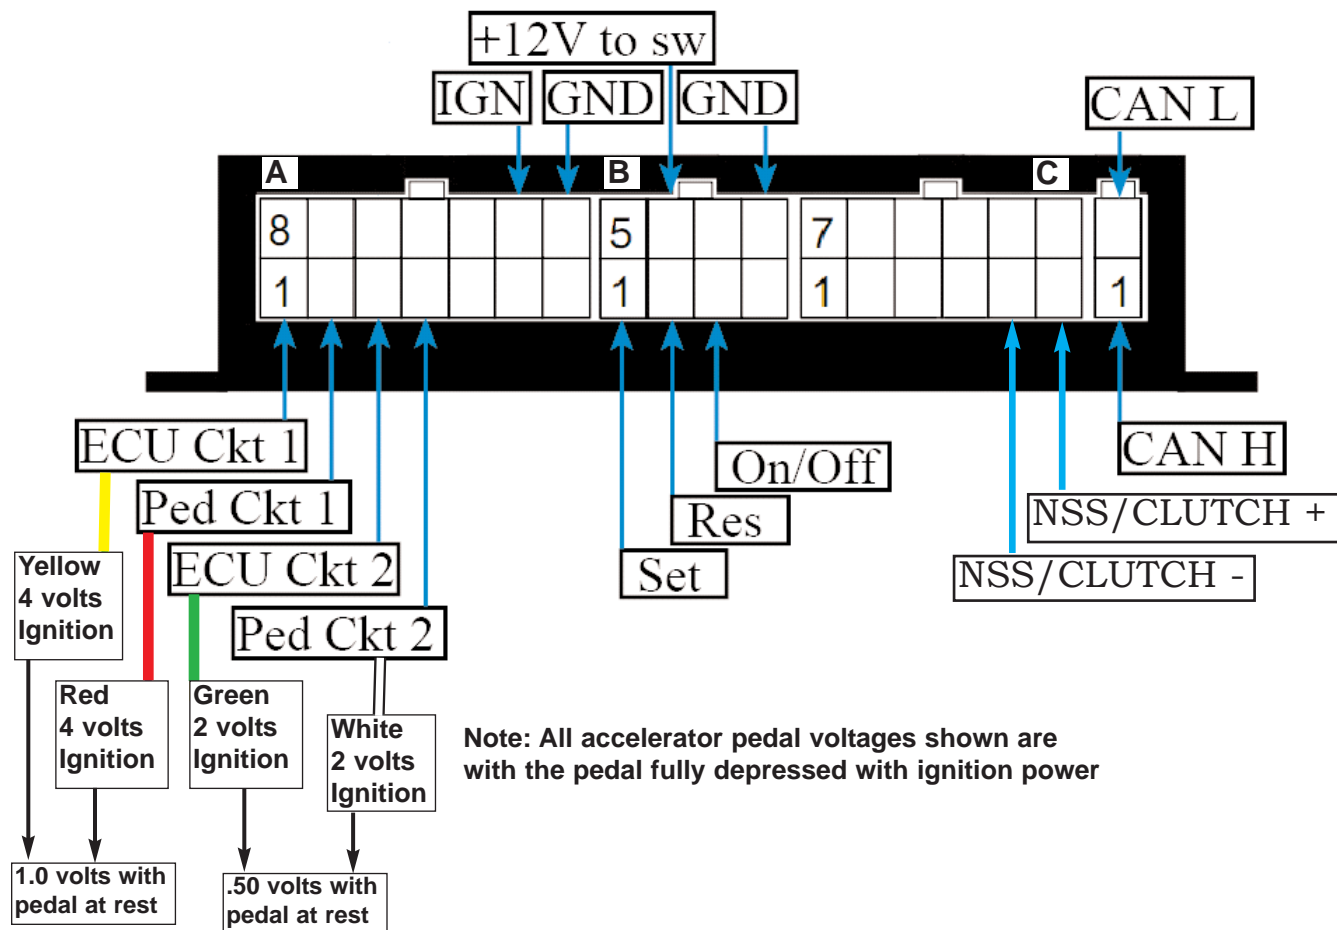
+12V to sw

IGN GND GND

CAN L

A B C

8 5 7

1 1 1 1

ECU Ckt 1

Ped Ckt 1

ECU Ckt 2

Ped Ckt 2

On/Off

Res

Set

CAN H

NSS/CLUTCH +

NSS/CLUTCH -

Yellow
4 volts
Ignition

Red
4 volts
Ignition

Green
2 volts
Ignition

White
2 volts
Ignition

Note: All accelerator pedal voltages shown are with the pedal fully depressed with ignition power

1.0 volts with pedal at rest

.50 volts with pedal at rest